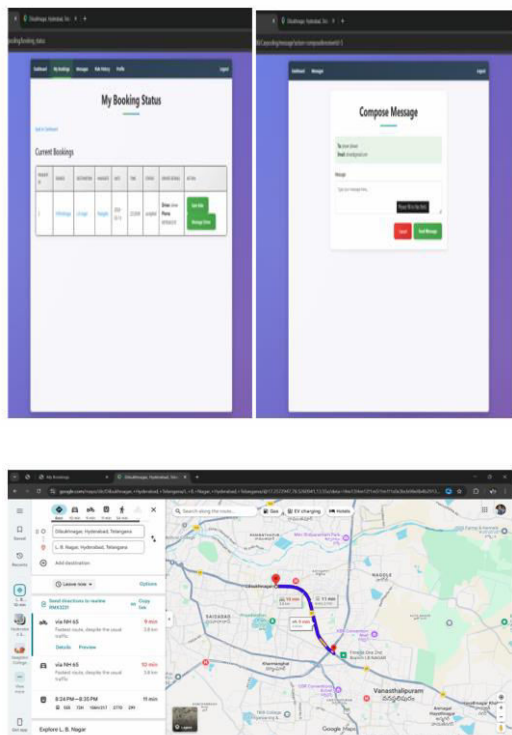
Dilsukhnagar, Hyderabad, Tela

Dashboard My Bookings Messages Ride History Profile Logout

My Booking Status

Back to Dashboard

Current Bookings

| BOOKING ID | SOURCE | DESTINATION | PASSENGER | DATE | TIME | STATUS | DRIVER DETAILS | ACTIONS |
|---|---|---|---|---|---|---|---|---|
| 3 | Dilsukhnagar | LB nagar | Tharigath | 2025-03-13 | 22:32:00 | accepted | Driver: driver Phone: | View Rider Message Driver |

Dilsukhnagar, Hyderabad, Tela

Dashboard Messages Logout

Compose Message

To: driver
Email:

Message

Type your message here...

Cancel Send Message

My Bookings

Dilsukhnagar, Hyderabad, Telangana

Dilsukhnagar, Hyderabad, Telangana

L. B. Nagar, Hyderabad, Telangana

Add destination

Leave now Options

Send directions to mobile Copy link

via NH 65 9 min 3.6 km
Fastest route, despite the usual traffic

Details Preview

via NH 65 10 min 3.8 km
Fastest route, despite the usual traffic

8:24 PM—8:35 PM 11 min

Explore L. B. Nagar

Search along the route Gas EV charging Hotels

Vanasthalipuram

NAGOLE

Google